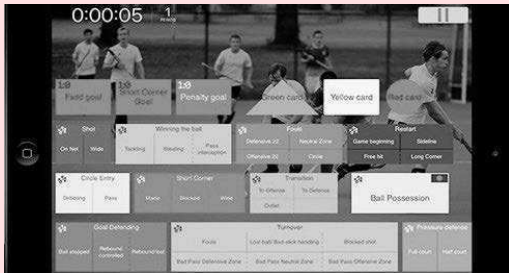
0:00:05 1

Field goal
Short Corner Goal
Penalty goal
Green card
Yellow card
Red card

Shot
On Net
Wide

Winning the ball
Tackling
Stealing
Pass interception

Fouls
Defensive 23
Neutral Zone
Offensive 23
Circle

Restart
Game beginning
Sideline
Free hit
Long Corner

Circle Entry
Dribbling
Pass

Short Corner
Made
Blocked
Wide

Transition
To Offense
To Defense
Outlet

Ball Possession

Goal Defending
Ball stopped
Rebound controlled
Rebound lost

Turnover
Fouls
Lost ball: Bad stick handling
Blocked shot
Bad Pass Defensive Zone
Bad Pass Neutral Zone
Bad Pass Offensive Zone

Pressure defense
Full-court
Half court